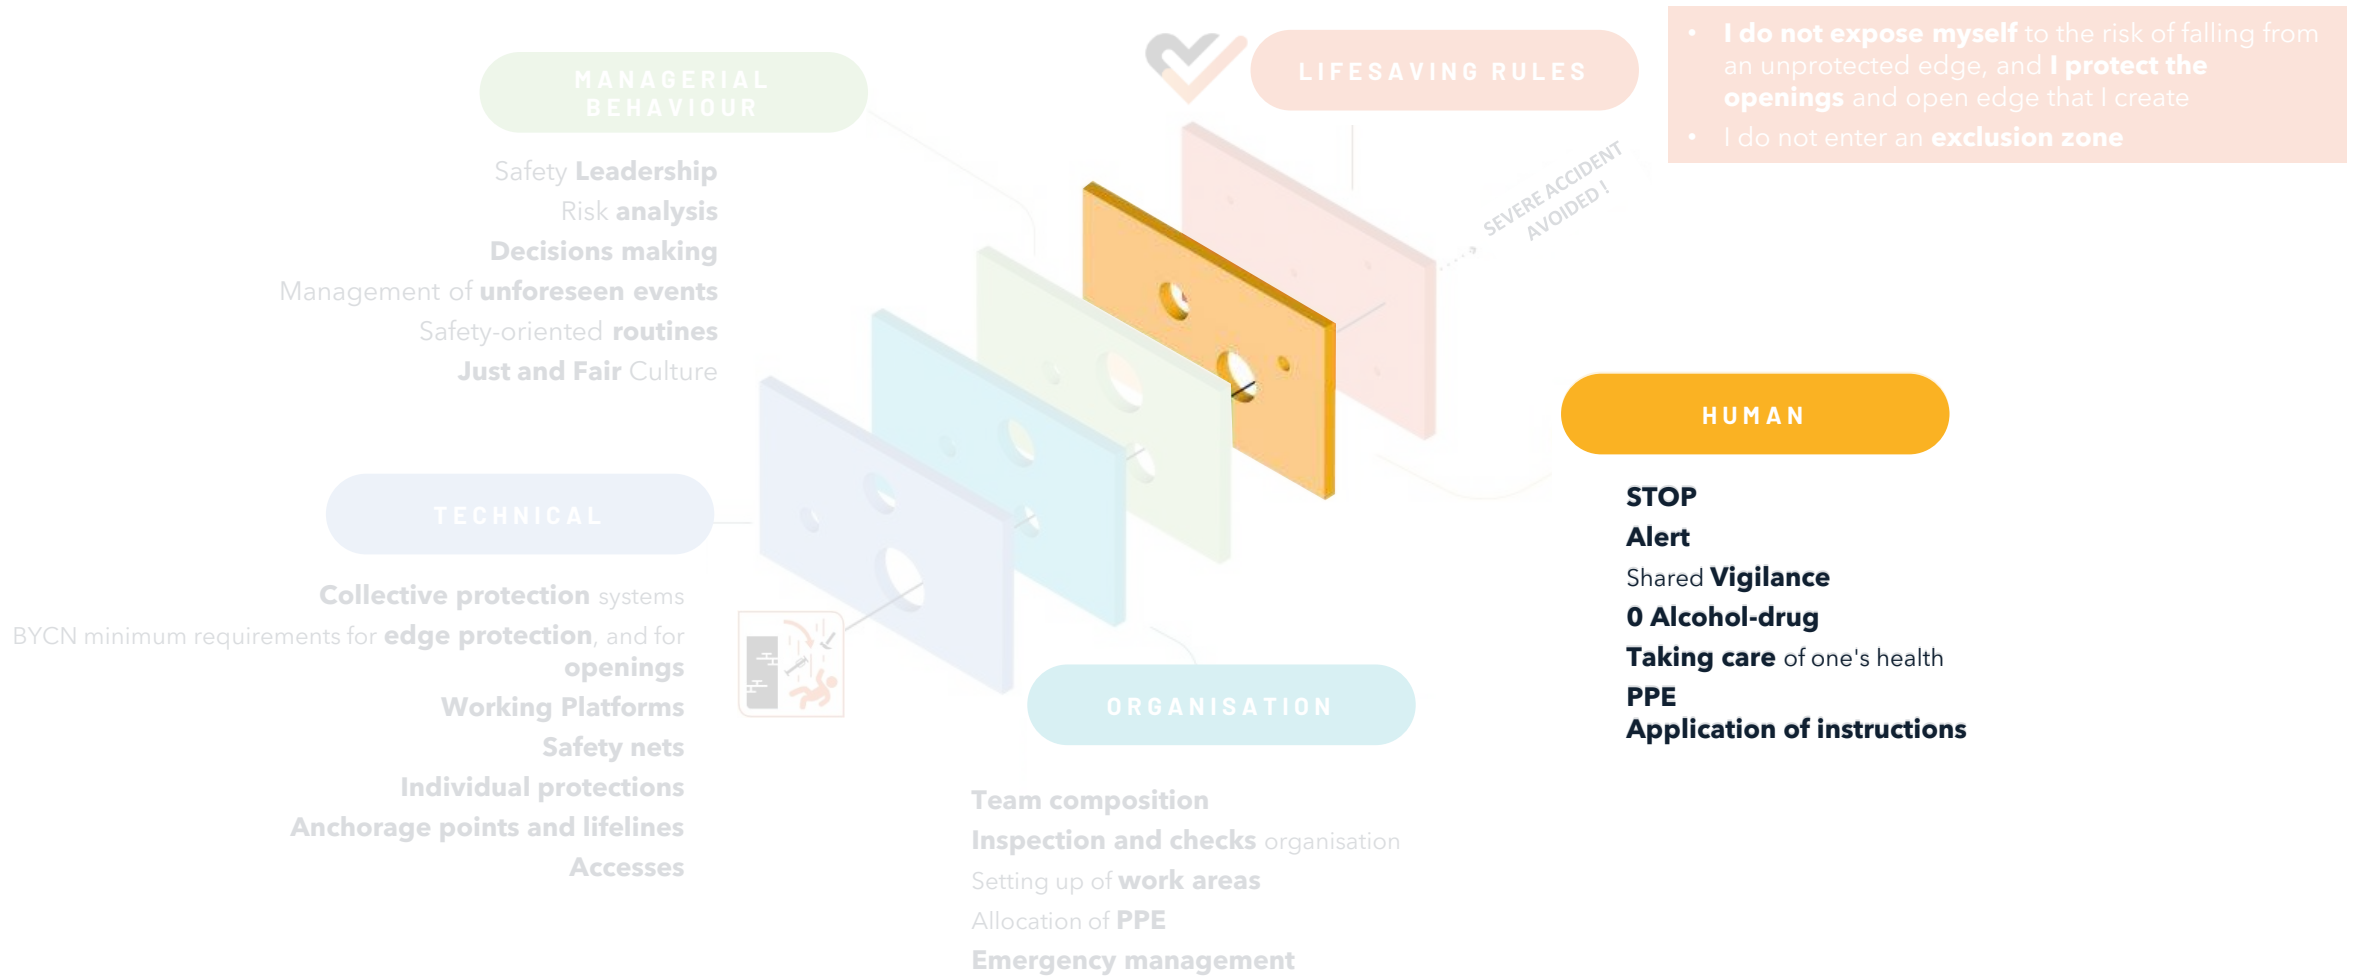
MANAGERIAL BEHAVIOUR

Safety Leadership
Risk analysis
Decisions making
Management of unforeseen events
Safety-oriented routines
Just and Fair Culture

LIFESAVING RULES

• I do not expose myself to the risk of falling from an unprotected edge, and I protect the openings and open edge that I create
• I do not enter an exclusion zone

SEVERE ACCIDENT AVOIDED !

HUMAN

STOP
Alert
Shared Vigilance
0 Alcohol-drug
Taking care of one's health
PPE
Application of instructions

TECHNICAL

Collective protection systems
BYCN minimum requirements for edge protection, and for openings
Working Platforms
Safety nets
Individual protections
Anchorage points and lifelines
Accesses

ORGANISATION

Team composition
Inspection and checks organisation
Setting up of work areas
Allocation of PPE
Emergency management